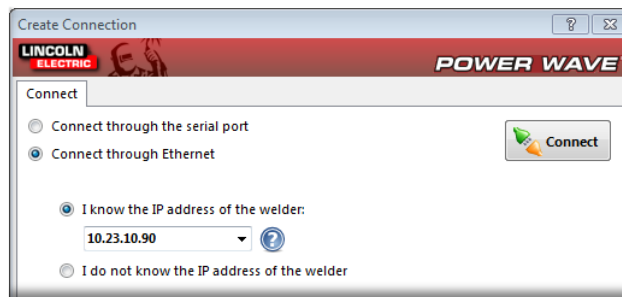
Create Connection

?

LINCOLN ELECTRIC

POWER WAVE

Connect

Connect through the serial port

Connect through Ethernet

Connect

I know the IP address of the welder:

10.23.10.90

I do not know the IP address of the welder